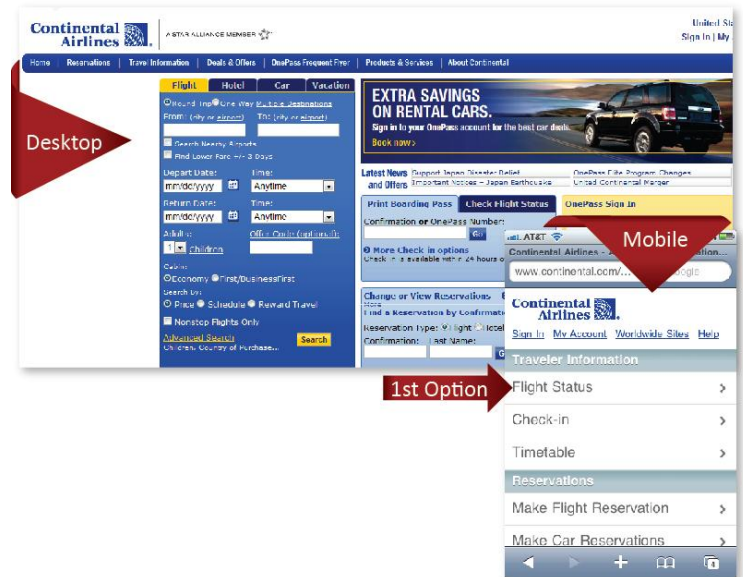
Continental Airlines

A STAR ALLIANCE MEMBER

United St

Sign In | My

Home | Reservations | Travel Information | Deals & Offers | OnePass Frequent Flyer | Products & Services | About Continental

Flight | Hotel | Car | Vacation

Round Trip One Way Multiple Destinations

From: (city or airport)

To: (city or airport)

Search Nearby Airports

Find Lower Fare +/- 3 Days

Depart Date: mm/dd/yyyy Time: Anytime

Return Date: mm/dd/yyyy Time: Anytime

Adults: 1 Children Offer Code (optional):

Cabin: Economy First/BusinessFirst

Search by: Price Schedule Reward Travel

Nonstop Flights Only

Advanced Search

Children, Country of Purchase...

Search

Desktop

EXTRA SAVINGS ON RENTAL CARS.

Sign in to your OnePass account for the best car deals.

Book now>

Latest News and Offers

Support Japan Disaster Relief

Important Notices – Japan Earthquake

OnePass Elite Program Changes

United Continental Merger

Print Boarding Pass | Check Flight Status | OnePass Sign In

Confirmation or OnePass Number:

Go

More Check in options

Check in is available within 24 hours o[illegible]

Change or View Reservations

Find a Reservation by Confirmati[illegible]

Reservation Type: Flight Hotel

Confirmation: Last Name:

Mobile

AT&T

Continental Airlines – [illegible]

www.continental.com/...

Continental Airlines

Sign In My Account Worldwide Sites Help

Traveler Information

1st Option

Flight Status

Check-in

Timetable

Reservations

Make Flight Reservation

Make Car Reservations